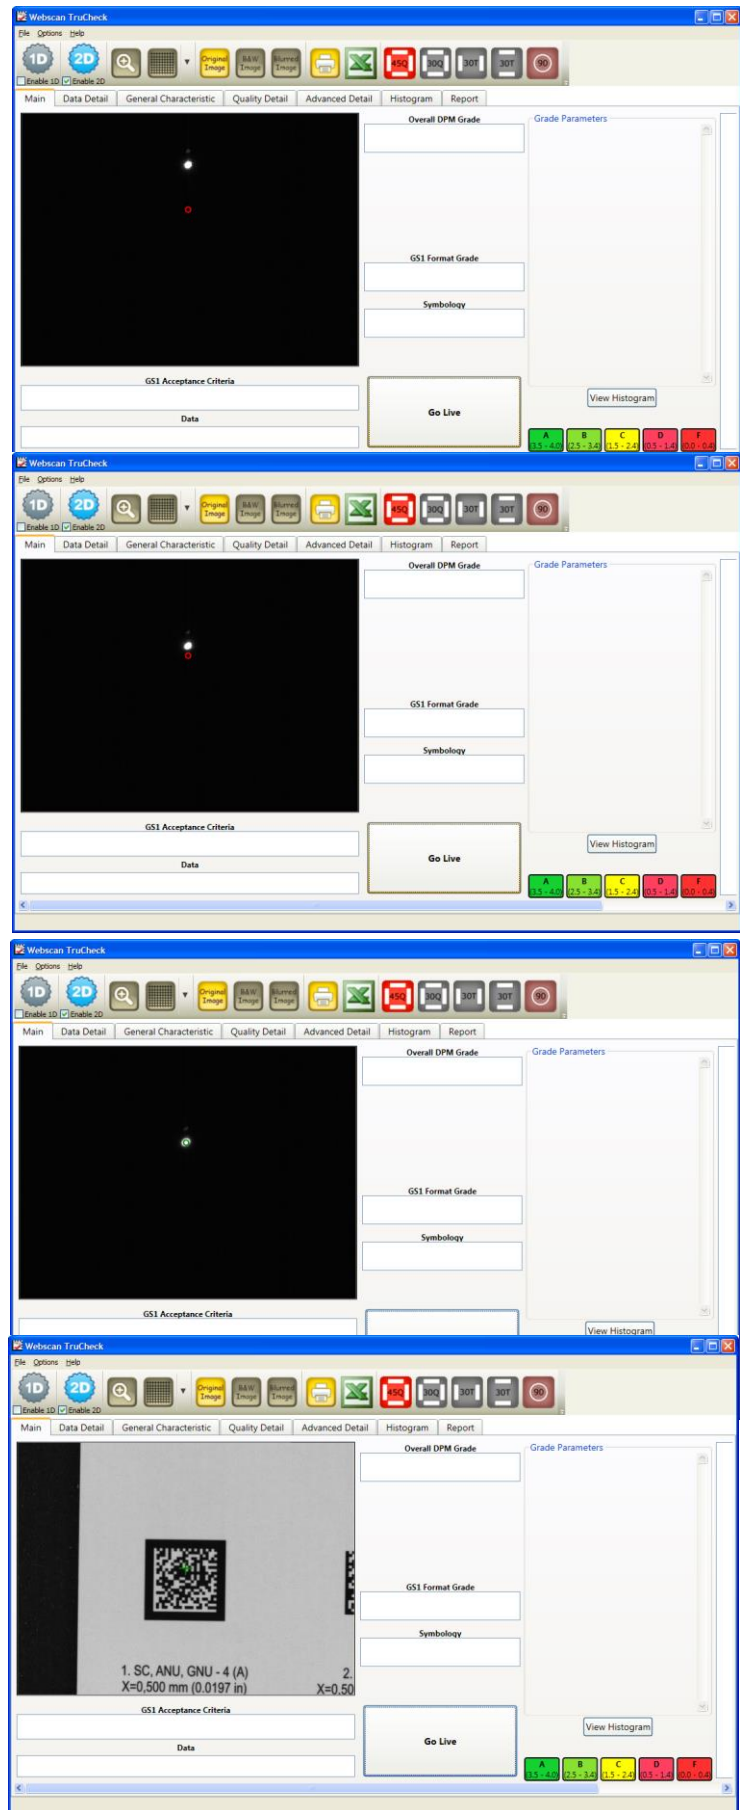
Webscan TruCheck
File Options Help
1D 2D
Enable 1D Enable 2D
Original Image B&W Image Blurred Image
45Q 30Q 30T 30T 90
Main Data Detail General Characteristic Quality Detail Advanced Detail Histogram Report
Overall DPM Grade
Grade Parameters
GS1 Format Grade
Symbology
GS1 Acceptance Criteria
Data
Go Live
View Histogram
A (3.5 - 4.0) B (2.5 - 3.4) C (1.5 - 2.4) D (0.5 - 1.4) F (0.0 - 0.4)

Webscan TruCheck
File Options Help
1D 2D
Enable 1D Enable 2D
Original Image B&W Image Blurred Image
45Q 30Q 30T 30T 90
Main Data Detail General Characteristic Quality Detail Advanced Detail Histogram Report
Overall DPM Grade
Grade Parameters
GS1 Format Grade
Symbology
GS1 Acceptance Criteria
Data
Go Live
View Histogram
A (3.5 - 4.0) B (2.5 - 3.4) C (1.5 - 2.4) D (0.5 - 1.4) F (0.0 - 0.4)

Webscan TruCheck
File Options Help
1D 2D
Enable 1D Enable 2D
Original Image B&W Image Blurred Image
45Q 30Q 30T 30T 90
Main Data Detail General Characteristic Quality Detail Advanced Detail Histogram Report
Overall DPM Grade
Grade Parameters
GS1 Format Grade
Symbology
GS1 Acceptance Criteria
View Histogram

Webscan TruCheck
File Options Help
1D 2D
Enable 1D Enable 2D
Original Image B&W Image Blurred Image
45Q 30Q 30T 30T 90
Main Data Detail General Characteristic Quality Detail Advanced Detail Histogram Report
1. SC, ANU, GNU - 4 (A)
X=0,500 mm (0.0197 in)
2.
X=0,50
Overall DPM Grade
Grade Parameters
GS1 Format Grade
Symbology
GS1 Acceptance Criteria
Data
Go Live
View Histogram
A (3.5 - 4.0) B (2.5 - 3.4) C (1.5 - 2.4) D (0.5 - 1.4) F (0.0 - 0.4)